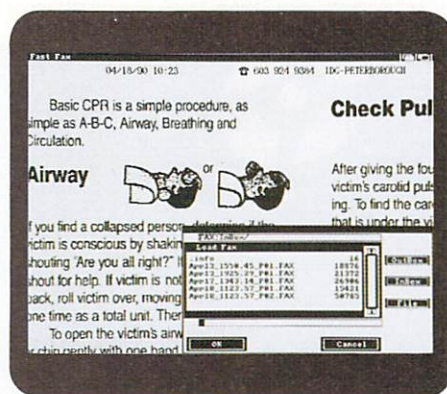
Fast Fax

04/18/90 10:23 ☎ 603 924 9384 IDG-PETERBOROUGH

Basic CPR is a simple procedure, as simple as A-B-C, Airway, Breathing and Circulation.

Airway

or

If you find a collapsed person, determine if the victim is conscious by shaking and shouting "Are you all right?" If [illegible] shout for help. If victim is not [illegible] back, roll victim over, moving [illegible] one time as a total unit. Then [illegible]

To open the victim's airw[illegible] chin gently with one hand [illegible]

Check Pul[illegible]

After giving the fou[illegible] victim's carotid puls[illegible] ing. To find the caro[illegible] that is under the vi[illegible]

FAX/InBox/

Load Fax

Info 16
Apr13_1559.45_P01.FAX 18976
Apr13_1925.29_P01.FAX 21372
Apr13_1342.14_P01.FAX 26906
Apr18_1123.57_P01.FAX 15421
Apr18_1123.57_P02.FAX 50703

Dir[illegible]
Inbox
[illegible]

OK

Cancel